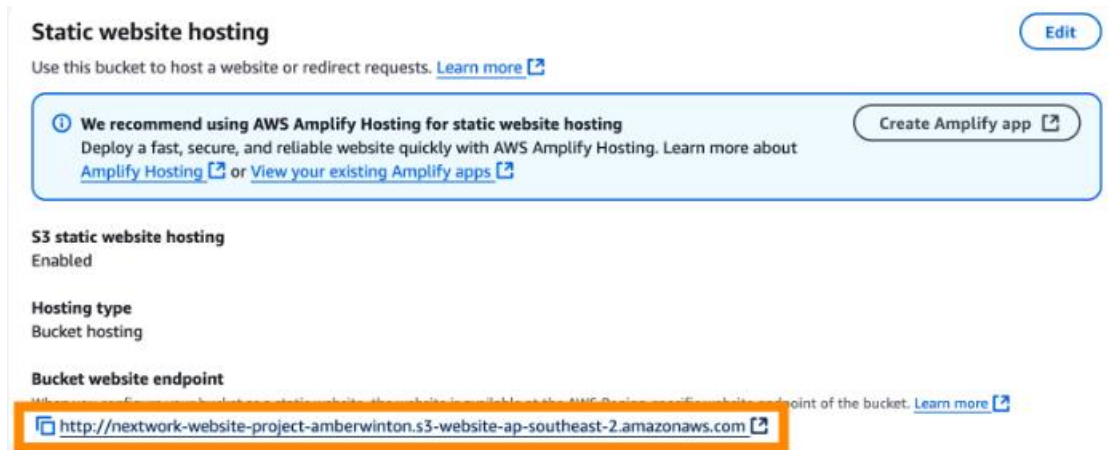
Static website hosting

Edit

Use this bucket to host a website or redirect requests. Learn more

We recommend using AWS Amplify Hosting for static website hosting
Deploy a fast, secure, and reliable website quickly with AWS Amplify Hosting. Learn more about Amplify Hosting or View your existing Amplify apps

Create Amplify app

S3 static website hosting
Enabled

Hosting type
Bucket hosting

Bucket website endpoint
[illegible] endpoint of the bucket. Learn more

http://nextwork-website-project-amberwinton.s3-website-ap-southeast-2.amazonaws.com